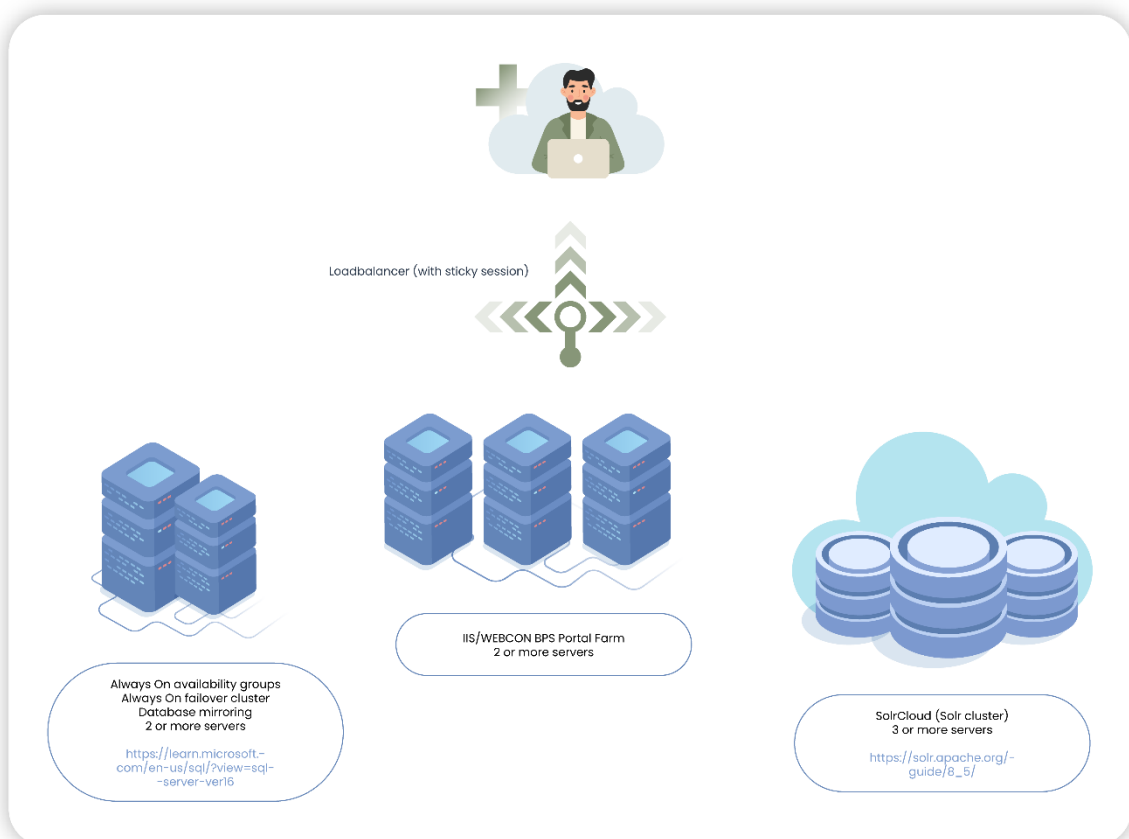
Loadbalancer (with sticky session)

IIS/WEBCON BPS Portal Farm
2 or more servers

Always On availability groups
Always On failover cluster
Database mirroring
2 or more servers

https://learn.microsoft.-com/en-us/sql/?view=sql--server-ver16

SolrCloud (Solr cluster)
3 or more servers

https://solr.apache.org/-guide/8_5/